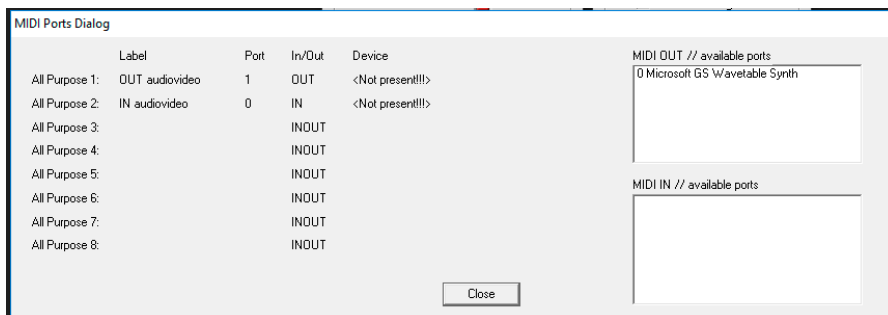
MIDI Ports Dialog

| | Label | Port | In/Out | Device |
|---|---|---|---|---|
| All Purpose 1: | OUT audiovideo | 1 | OUT | <Not present!!!> |
| All Purpose 2: | IN audiovideo | 0 | IN | <Not present!!!> |
| All Purpose 3: | | | INOUT | |
| All Purpose 4: | | | INOUT | |
| All Purpose 5: | | | INOUT | |
| All Purpose 6: | | | INOUT | |
| All Purpose 7: | | | INOUT | |
| All Purpose 8: | | | INOUT | |

MIDI OUT // available ports
0 Microsoft GS Wavetable Synth

MIDI IN // available ports

Close